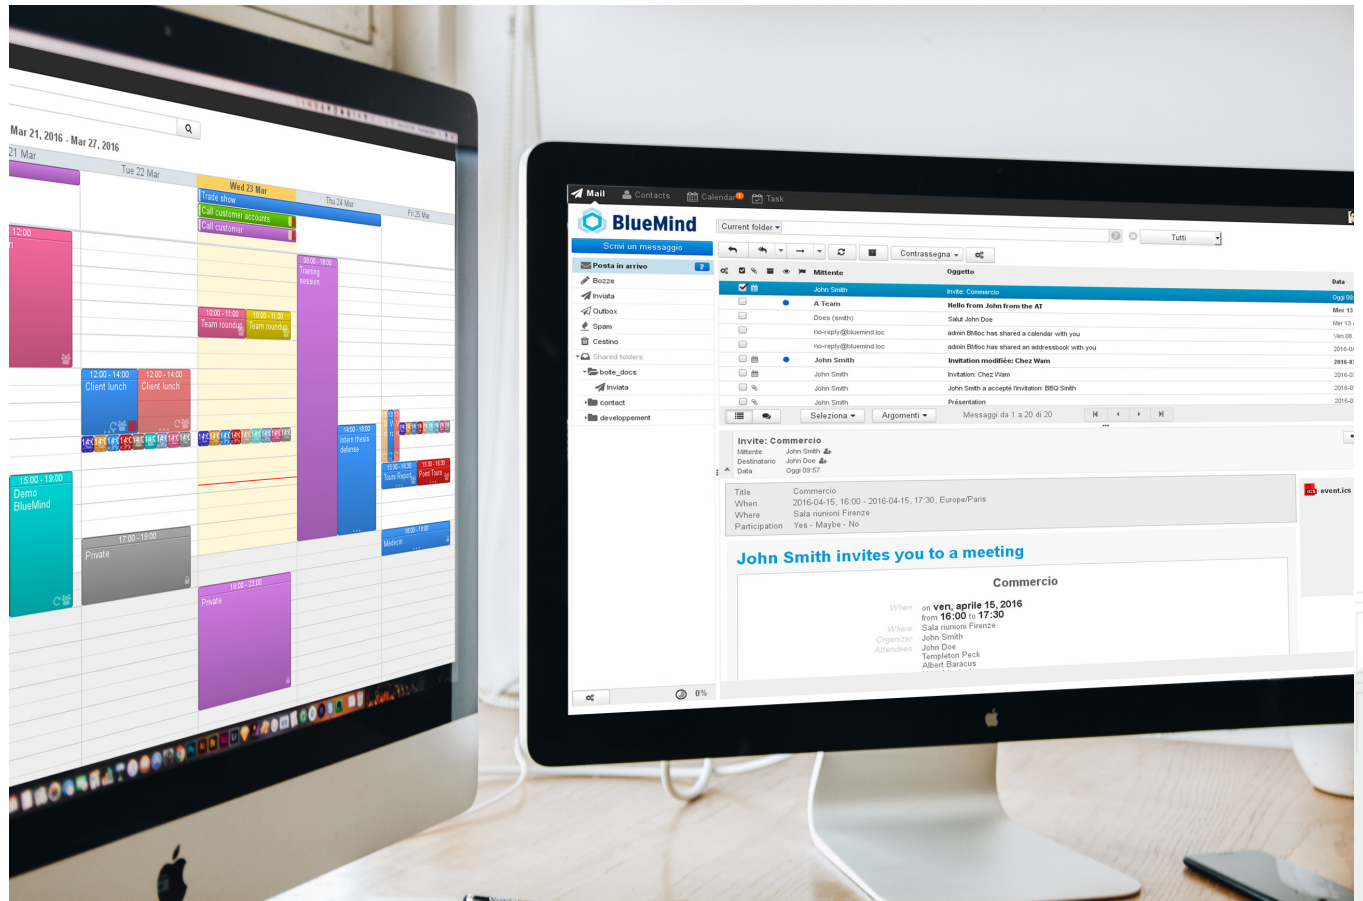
Mar 21, 2016 - Mar 27, 2016

21 Mar

Tue 22 Mar

Wed 23 Mar

Thu 24 Mar

Fri 25 Mar

Trade show

Call customer accounts

Call customer

12:00

08:00 - 19:00
Training session

10:00 - 11:00
Team rounding

10:00 - 11:00
Team rounding

12:00 - 14:00
Client lunch

12:00 - 14:00
Client lunch

14:00 - 18:00
Intern thesis defense

15:30 - 16:30
Tours Report

15:30 - 16:30
Point Tiers

15:00 - 19:00
Demo BlueMind

17:00 - 19:00
Private

18:00 - 19:00
Médecin

19:00 - 23:00
Private

Mail

Contacts

Calendar

Task

BlueMind

Scrivi un messaggio

Posta in arrivo 2

Bozze

Inviata

Outbox

Spam

Cestino

Shared folders

boite_docs

Inviata

contact

developpement

Current folder

Tutti

Contrassegna

Mittente

Oggetto

Data

| Mittente | Oggetto | Data |
|---|---|---|
| John Smith | Invite: Commercio | Oggi 09: |
| A Team | Hello from John from the AT | Mer 13 |
| Does (smith) | Salut John Doe | Mer 13 |
| no-reply@bluemind.loc | admin BMloc has shared a calendar with you | Ven 08 |
| no-reply@bluemind.loc | admin BMloc has shared an addressbook with you | 2016-0 |
| John Smith | Invitation modifiée: Chez Wam | 2016-0 |
| John Smith | Invitation: Chez Wam | 2016-0 |
| John Smith | John Smith a accepté l'invitation: BBQ Smith | 2016-0 |
| John Smith | Présentation | 2016-0 |

Seleziona

Argomenti

Messaggi da 1 a 20 di 20

Invite: Commercio

Mittente John Smith

Destinatario John Doe

Data Oggi 09:57

Title Commercio

When 2016-04-15, 16:00 - 2016-04-15, 17:30, Europe/Paris

Where Sala riunioni Firenze

Participation Yes - Maybe - No

event.ics

John Smith invites you to a meeting

Commercio

When on ven, aprile 15, 2016 from 16:00 to 17:30

Where Sala riunioni Firenze

Organizer John Smith

Attendees John Doe
Templeton Peck
Albert Baracus

0%